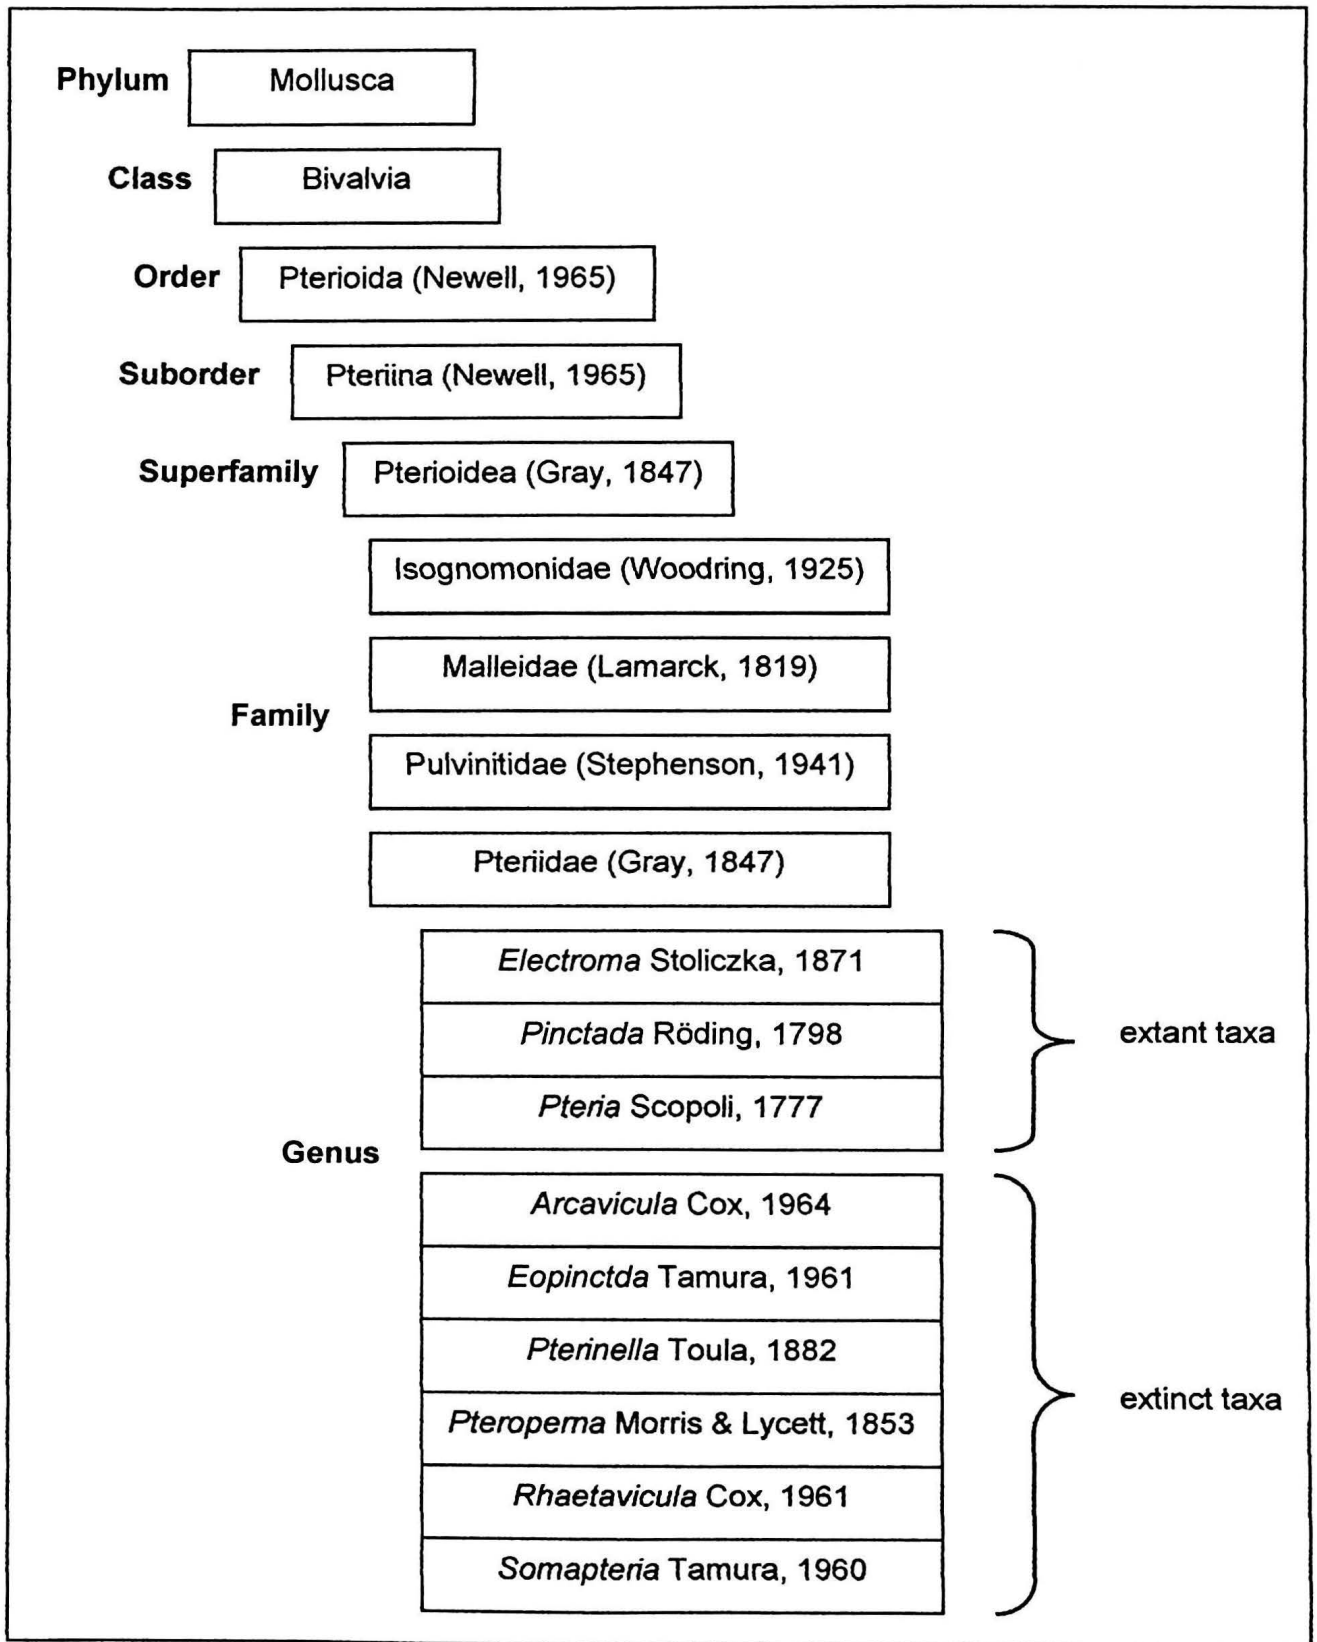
Phylum Mollusca

Class Bivalvia

Order Pterioida (Newell, 1965)

Suborder Pteriina (Newell, 1965)

Superfamily Pterioidea (Gray, 1847)

Isognomonidae (Woodring, 1925)

Malleidae (Lamarck, 1819)

Family

Pulvinitidae (Stephenson, 1941)

Pteriidae (Gray, 1847)

*Electroma* Stoliczka, 1871

*Pinctada* Röding, 1798

*Pteria* Scopoli, 1777

extant taxa

Genus

*Arcavicula* Cox, 1964

*Eopinctda* Tamura, 1961

*Pterinella* Toula, 1882

*Pteroperna* Morris & Lycett, 1853

*Rhaetavicula* Cox, 1961

*Somapteria* Tamura, 1960

extinct taxa